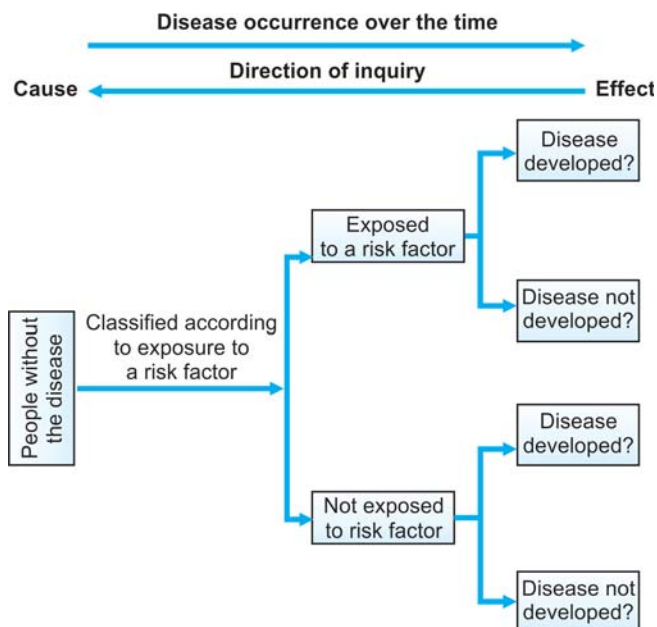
Disease occurrence over the time

Cause

Direction of inquiry

Effect

People without the disease

Classified according to exposure to a risk factor

Exposed to a risk factor

Disease developed?

Disease not developed?

Not exposed to risk factor

Disease developed?

Disease not developed?